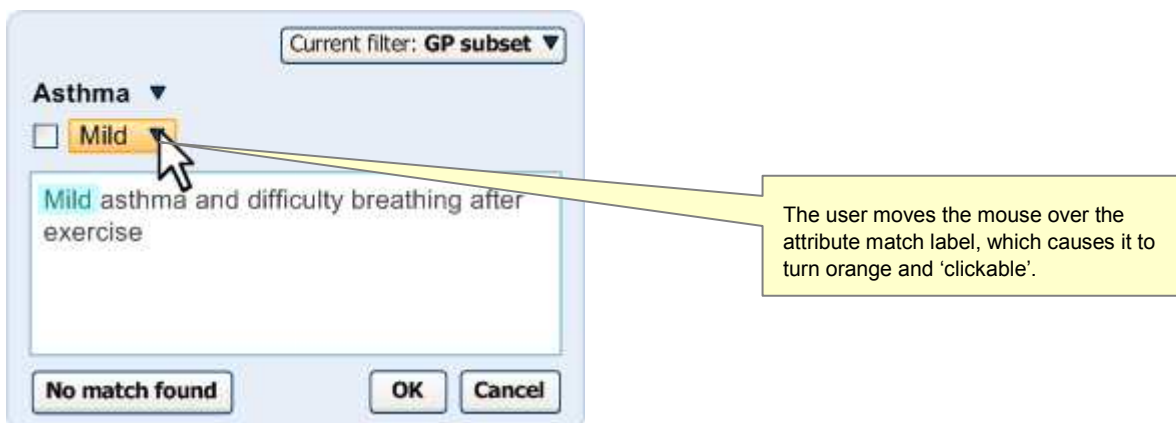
Current filter: **GP subset** ▼

**Asthma** ▼

Mild ▼

Mild asthma and difficulty breathing after exercise

No match found

OK

Cancel

The user moves the mouse over the attribute match label, which causes it to turn orange and 'clickable'.